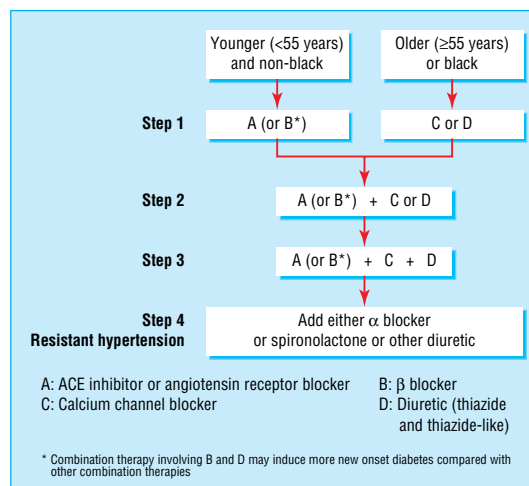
Younger (<55 years) and non-black

Older (≥55 years) or black

Step 1

A (or B*)

C or D

Step 2

A (or B*) + C or D

Step 3

A (or B*) + C + D

Step 4
Resistant hypertension

Add either $\alpha$ blocker or spironolactone or other diuretic

A: ACE inhibitor or angiotensin receptor blocker
C: Calcium channel blocker

B: $\beta$ blocker
D: Diuretic (thiazide and thiazide-like)

* Combination therapy involving B and D may induce more new onset diabetes compared with other combination therapies